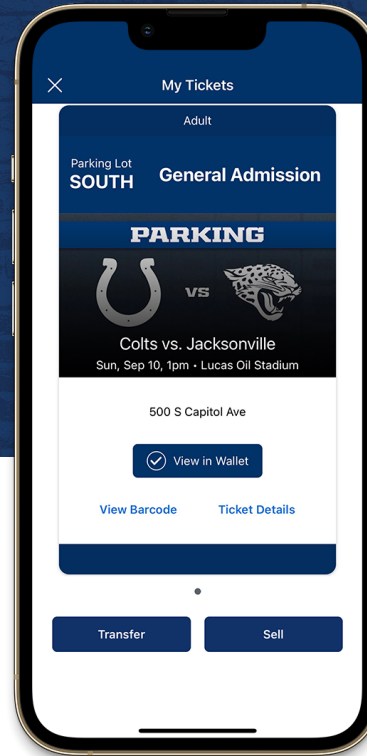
My Tickets

Adult

Parking Lot
SOUTH

General Admission

PARKING

VS

Colts vs. Jacksonville
Sun, Sep 10, 1pm • Lucas Oil Stadium

500 S Capitol Ave

View in Wallet

View Barcode

Ticket Details

Transfer

Sell